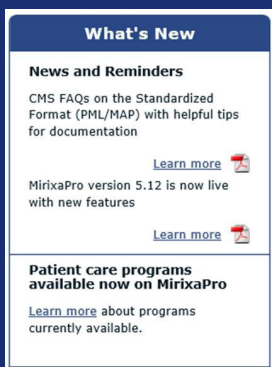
What's New

News and Reminders

CMS FAQs on the Standardized Format (PML/MAP) with helpful tips for documentation

Learn more

MirixaPro version 5.12 is now live with new features

Learn more

Patient care programs available now on MirixaPro

Learn more about programs currently available.